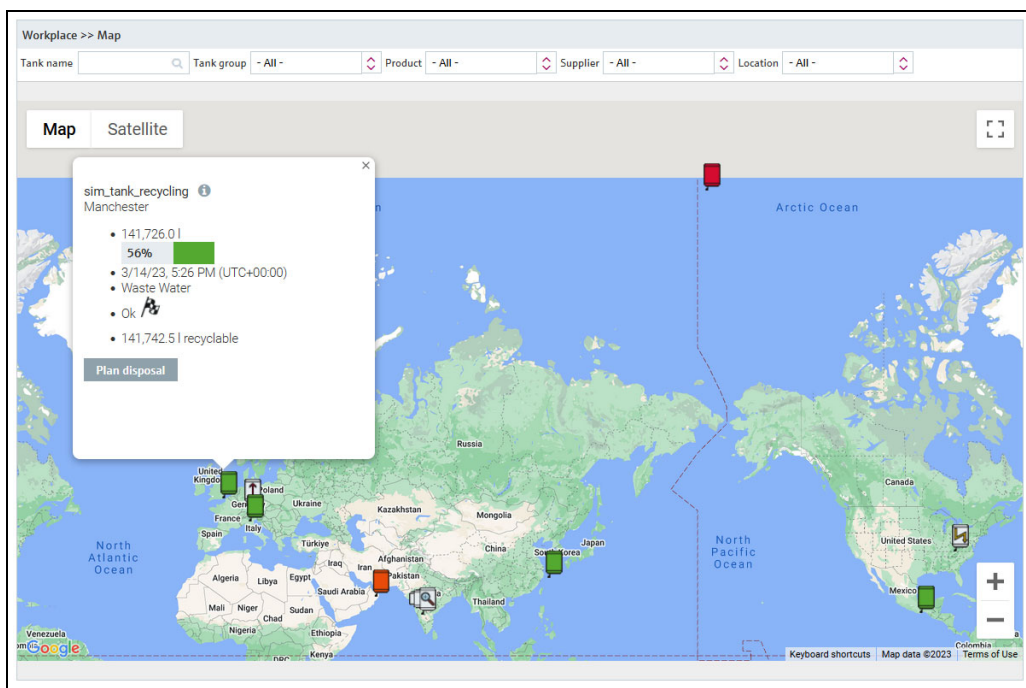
Workplace >> Map

Tank name | Tank group - All - | Product - All - | Supplier - All - | Location - All -

Map | Satellite

×

sim_tank_recycling
Manchester

- 141,726.0 l
56%
- 3/14/23, 5:26 PM (UTC+00:00)
- Waste Water
- Ok
- 141,742.5 l recyclable

Plan disposal

Arctic Ocean
Russia
United Kingdom
Poland
Germany
Ukraine
France
Italy
Kazakhstan
Mongolia
Spain
Türkiye
North Atlantic Ocean
Afghanistan
China
South Korea
Japan
Iraq
Iran
Pakistan
Algeria
Libya
Egypt
Saudi Arabia
Thailand
Mali
Niger
Sudan
Chad
Nigeria
Ethiopia
Venezuela
Kenya
DRC
North Pacific Ocean
Canada
United States
Mexico
Colombia
Google
Keyboard shortcuts | Map data ©2023 | Terms of Use
+
−